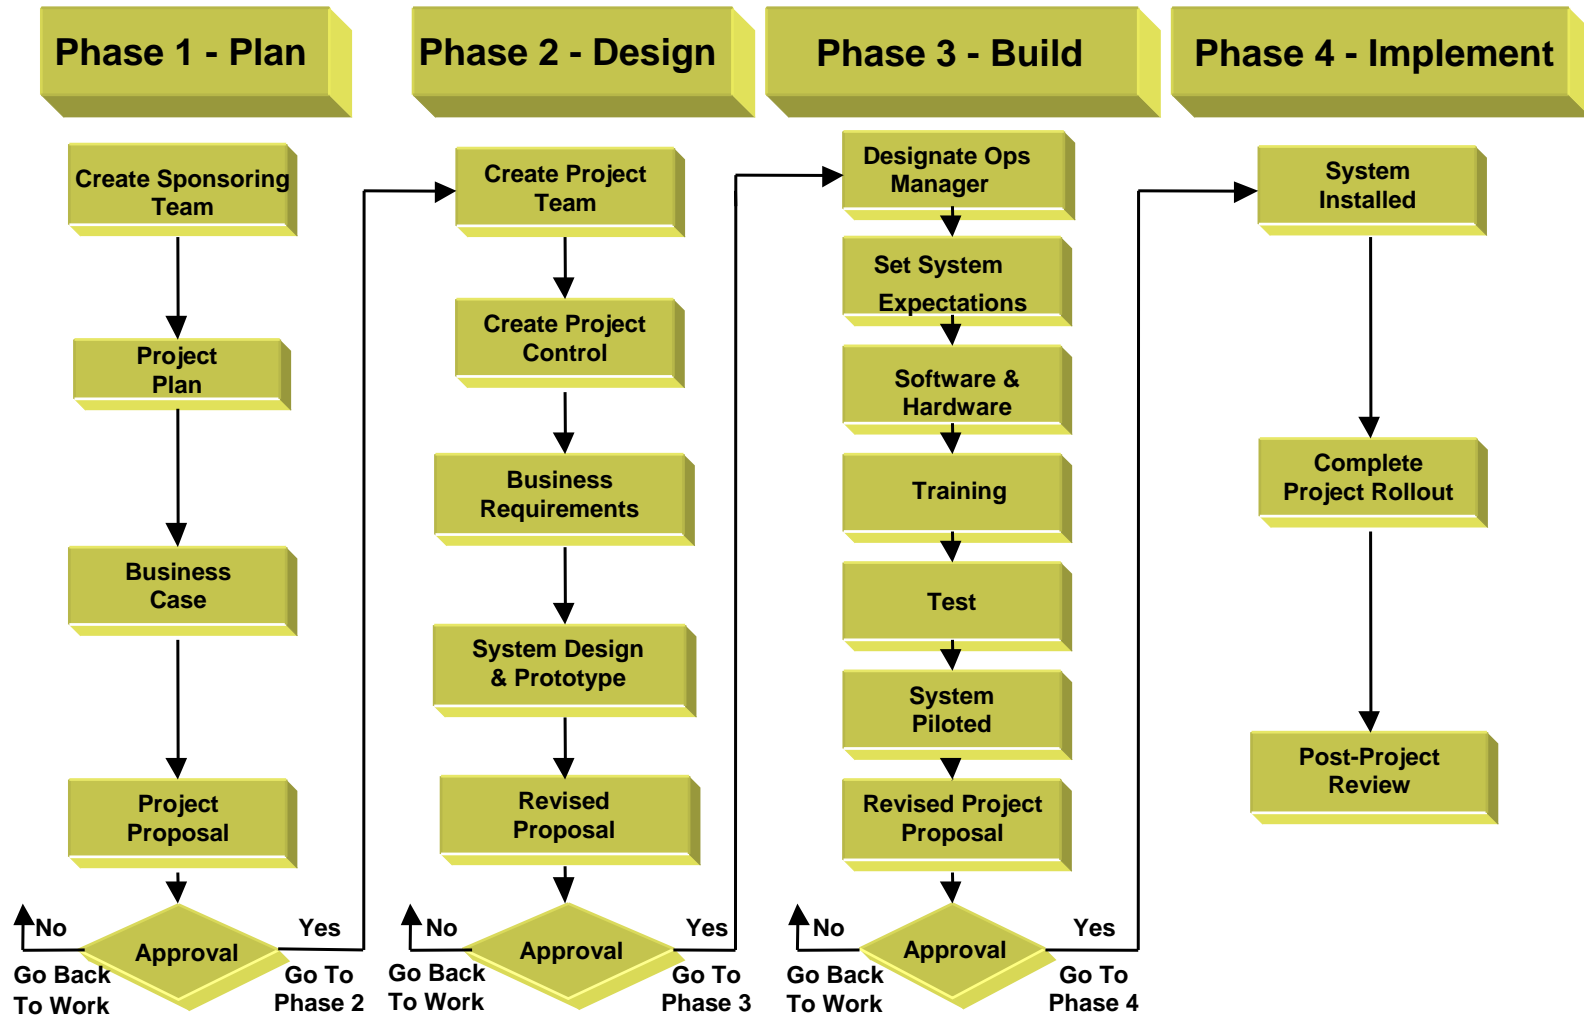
Phase 1 - Plan

Create Sponsoring Team

Project Plan

Business Case

Project Proposal

No

Approval

Yes

Go Back To Work

Go To Phase 2

Phase 2 - Design

Create Project Team

Create Project Control

Business Requirements

System Design & Prototype

Revised Proposal

No

Approval

Yes

Go Back To Work

Go To Phase 3

Phase 3 - Build

Designate Ops Manager

Set System Expectations

Software & Hardware

Training

Test

System Piloted

Revised Project Proposal

No

Approval

Yes

Go Back To Work

Go To Phase 4

Phase 4 - Implement

System Installed

Complete Project Rollout

Post-Project Review